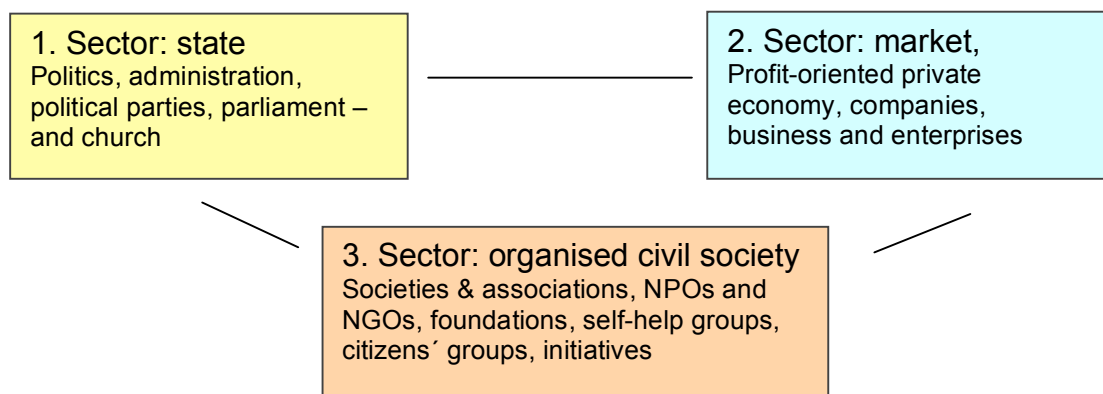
1. Sector: state
Politics, administration, political parties, parliament – and church

2. Sector: market,
Profit-oriented private economy, companies, business and enterprises

3. Sector: organised civil society
Societies & associations, NPOs and NGOs, foundations, self-help groups, citizens´ groups, initiatives